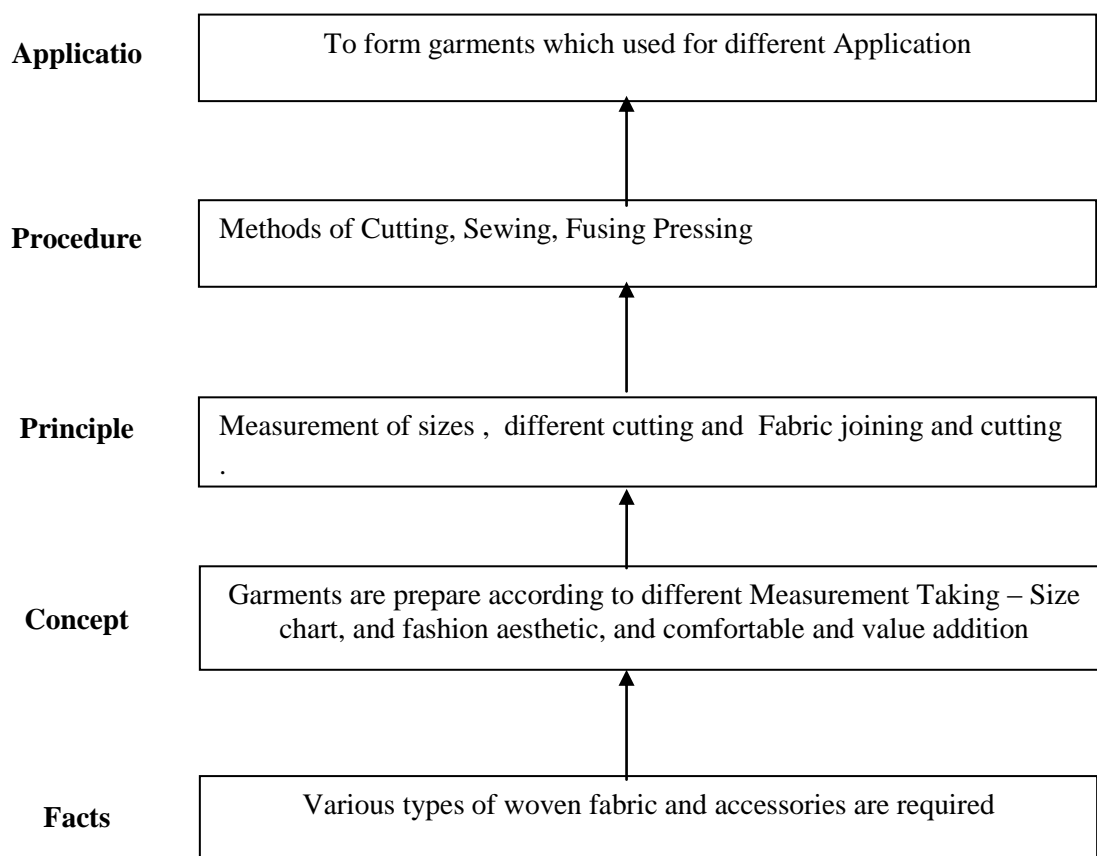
Applicatio

To form garments which used for different Application

Procedure

Methods of Cutting, Sewing, Fusing Pressing

Principle

Measurement of sizes , different cutting and Fabric joining and cutting .

Concept

Garments are prepare according to different Measurement Taking – Size chart, and fashion aesthetic, and comfortable and value addition

Facts

Various types of woven fabric and accessories are required